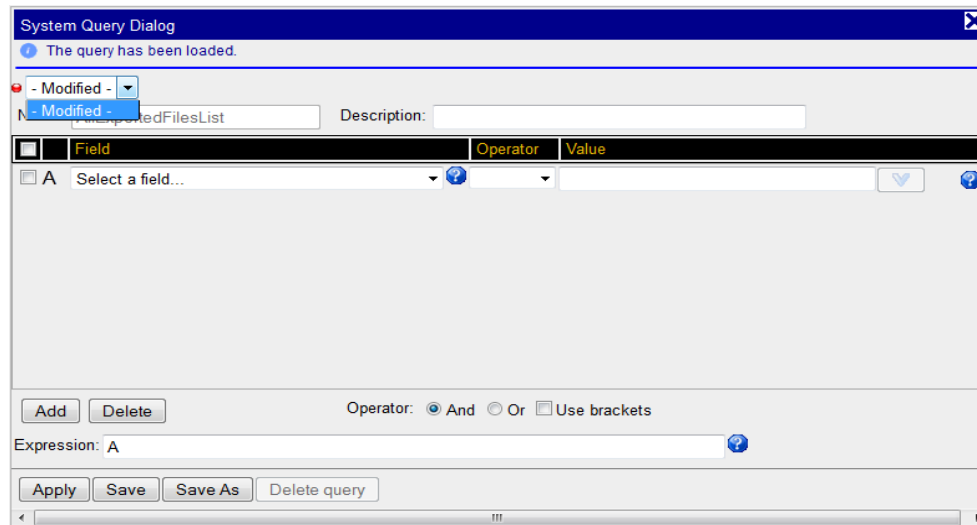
System Query Dialog

The query has been loaded.

- Modified -

- Modified -

N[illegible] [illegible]edFilesList

Description:

| | | Field | Operator | Value |
|---|---|---|---|---|
| | A | Select a field... | | |

Add Delete

Operator: And Or Use brackets

Expression: A

Apply Save Save As Delete query